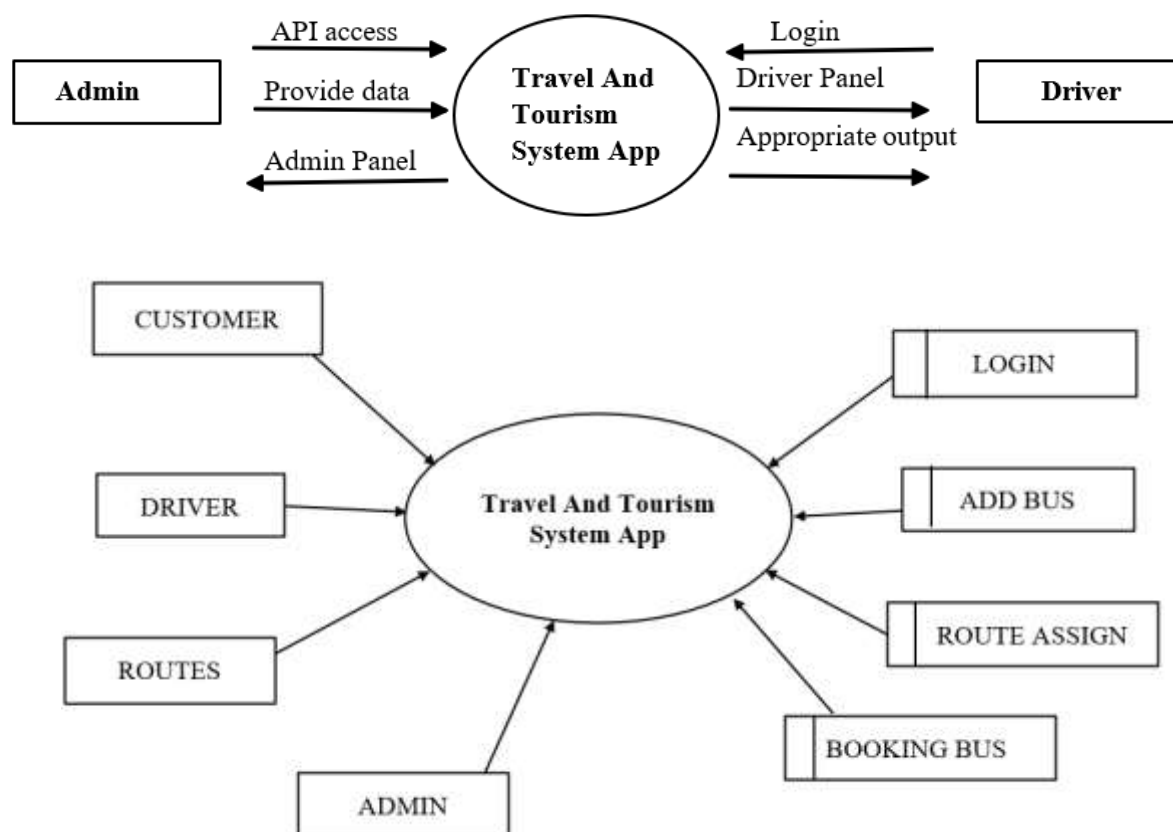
Admin

API access

Provide data

Admin Panel

Travel And Tourism System App

Login

Driver Panel

Appropriate output

Driver

CUSTOMER

DRIVER

ROUTES

ADMIN

Travel And Tourism System App

LOGIN

ADD BUS

ROUTE ASSIGN

BOOKING BUS